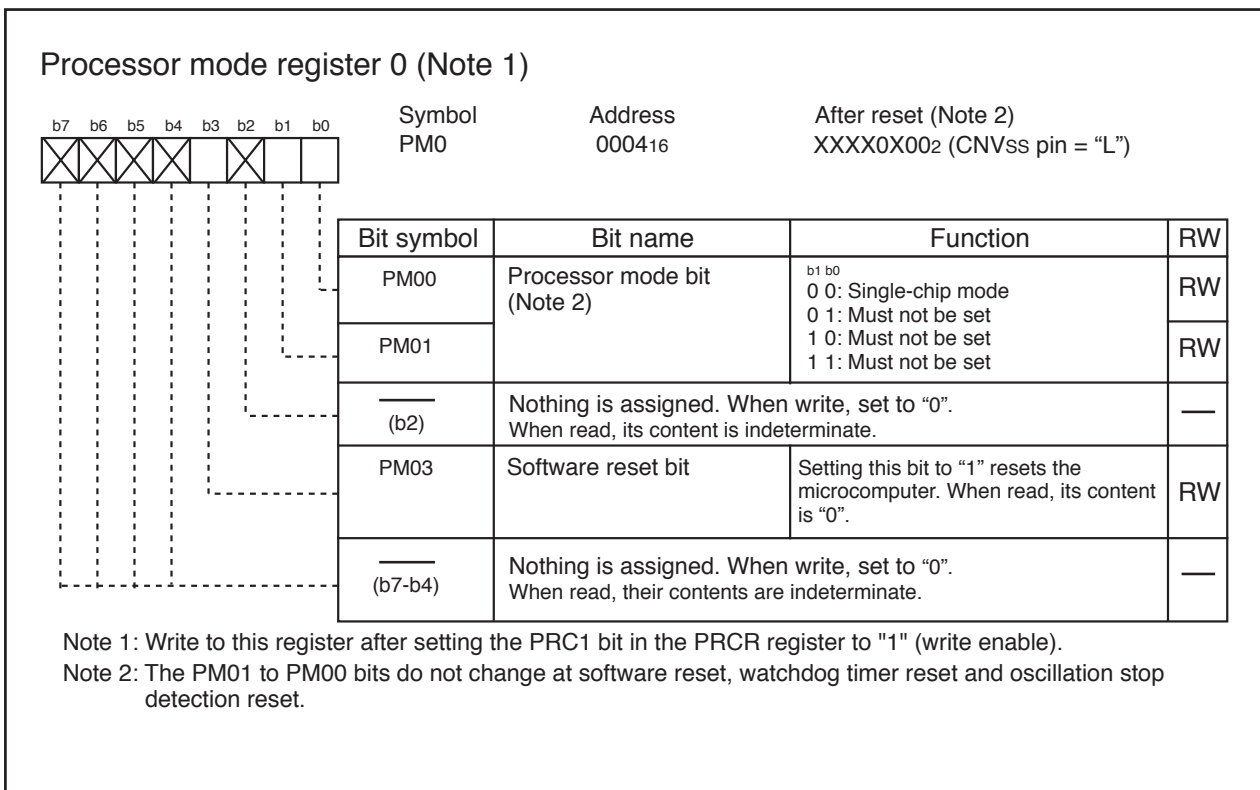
Processor mode register 0 (Note 1)

b7 b6 b5 b4 b3 b2 b1 b0

Symbol PM0

Address $0004_{16}$

After reset (Note 2) $XXXX0X00_2$ (CNVss pin = "L")

| Bit symbol | Bit name | Function | RW |
|---|---|---|---|
| PM00 | Processor mode bit (Note 2) | b1 b0<br>0 0: Single-chip mode<br>0 1: Must not be set<br>1 0: Must not be set<br>1 1: Must not be set | RW |
| PM01 | | | RW |
| (b2) | Nothing is assigned. When write, set to "0". When read, its content is indeterminate. | | — |
| PM03 | Software reset bit | Setting this bit to "1" resets the microcomputer. When read, its content is "0". | RW |
| (b7-b4) | Nothing is assigned. When write, set to "0". When read, their contents are indeterminate. | | — |

Note 1: Write to this register after setting the PRC1 bit in the PRCR register to "1" (write enable).

Note 2: The PM01 to PM00 bits do not change at software reset, watchdog timer reset and oscillation stop detection reset.